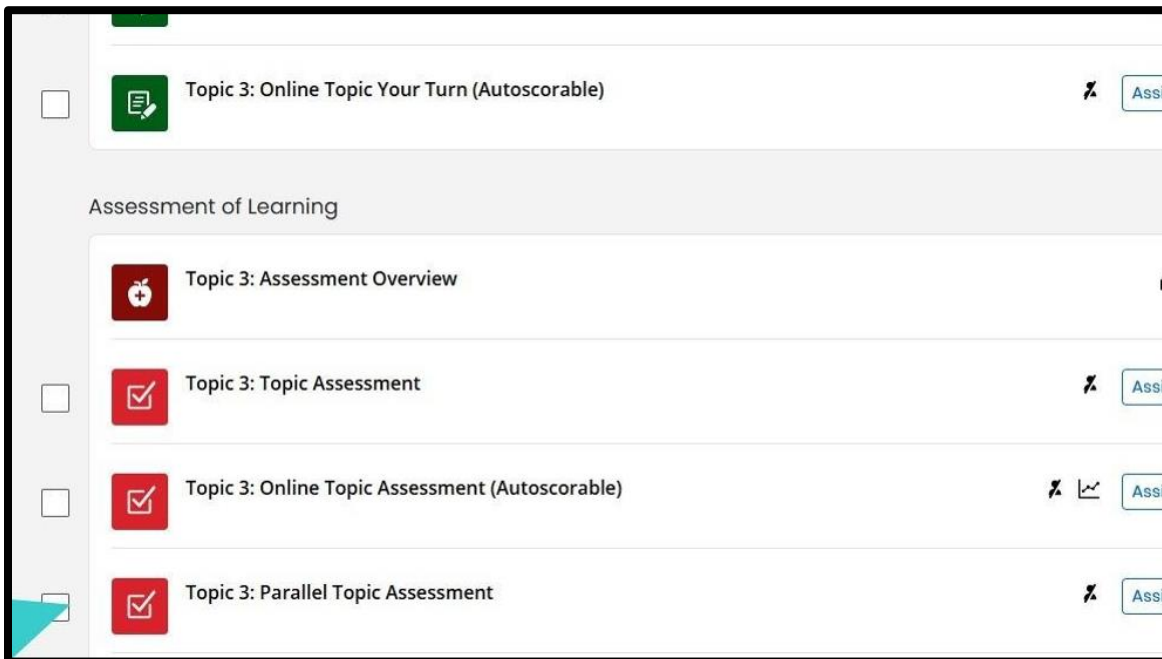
Topic 3: Online Topic Your Turn (Autoscorable)

Ass

Assessment of Learning

Topic 3: Assessment Overview

Topic 3: Topic Assessment

Ass

Topic 3: Online Topic Assessment (Autoscorable)

Ass

Topic 3: Parallel Topic Assessment

Ass